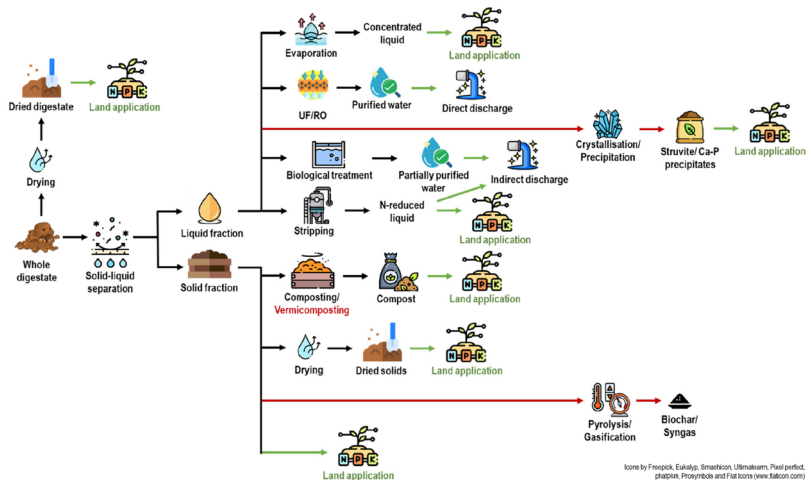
Dried digestate

N P K

Land application

Drying

Whole digestate

Solid-liquid separation

Liquid fraction

Solid fraction

Evaporation

Concentrated liquid

N P K

Land application

UF/RO

Purified water

Direct discharge

Crystallisation/ Precipitation

Struvite/ Ca-P precipitates

N P K

Land application

Biological treatment

Partially purified water

Indirect discharge

Stripping

N-reduced liquid

N P K

Land application

Composting/ Vermicomposting

Compost

N P K

Land application

Drying

Dried solids

N P K

Land application

Pyrolysis/ Gasification

Biochar/ Syngas

N P K

Land application

Icons by Freepick, Eukalyp, Smashicon, Ultimatearm, Pixel perfect, phatplus, Prosymbols and Flat Icons (www.flaticon.com)